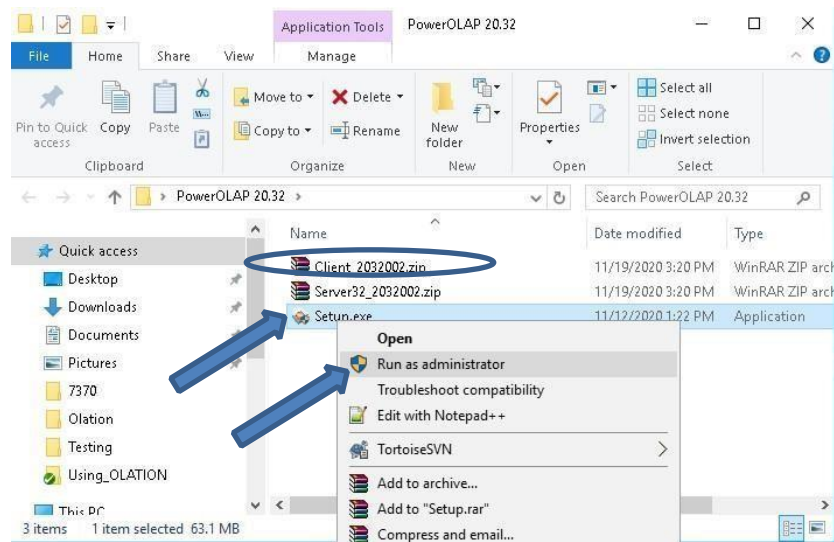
Application Tools PowerOLAP 20.32

File Home Share View Manage

Pin to Quick access Copy Paste

Move to ▾ Delete ▾ Copy to ▾ Rename

New folder

Properties

Select all Select none Invert selection

Clipboard Organize New Open Select

PowerOLAP 20.32 >

Search PowerOLAP 20.32

Quick access
Desktop
Downloads
Documents
Pictures
7370
Olation
Testing
Using_OLATION
This PC

| Name | Date modified | Type |
|---|---|---|
| Client_2032002.zip | 11/19/2020 3:20 PM | WinRAR ZIP arch |
| Server32_2032002.zip | 11/19/2020 3:20 PM | WinRAR ZIP arch |
| Setup.exe | 11/12/2020 1:22 PM | Application |

Open
Run as administrator
Troubleshoot compatibility
Edit with Notepad++
TortoiseSVN
Add to archive...
Add to "Setup.rar"
Compress and email...

3 items 1 item selected 63.1 MB